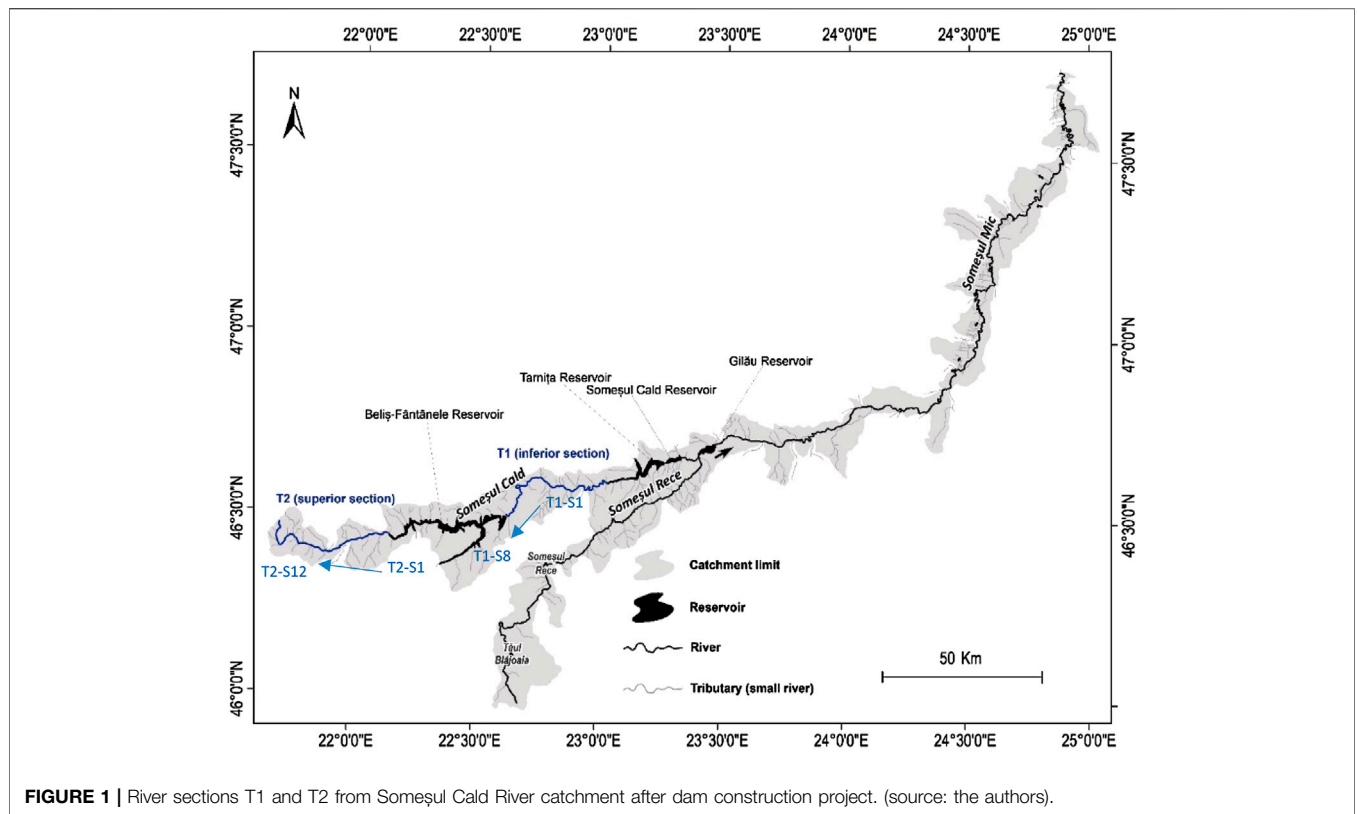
22°0'0"E 22°30'0"E 23°0'0"E 23°30'0"E 24°0'0"E 24°30'0"E 25°0'0"E

N

47°30'0"N
47°0'0"N
46°30'0"N
46°0'0"N

47°30'0"N
47°0'0"N
46°30'0"N

Someșul Mic

Gilău Reservoir

Tarnița Reservoir

Someșul Cald Reservoir

Beliș-Fântânele Reservoir

T1 (inferior section)

T2 (superior section)

Someșul Cald

Someșul Rece

T1-S1

T1-S8

T2-S12

T2-S1

Someșul Rece

Izvorul Blăjoaia

Catchment limit

Reservoir

River

Tributary (small river)

50 Km

22°0'0"E 22°30'0"E 23°0'0"E 23°30'0"E 24°0'0"E 24°30'0"E 25°0'0"E

**FIGURE 1 |** River sections T1 and T2 from Someșul Cald River catchment after dam construction project. (source: the authors).